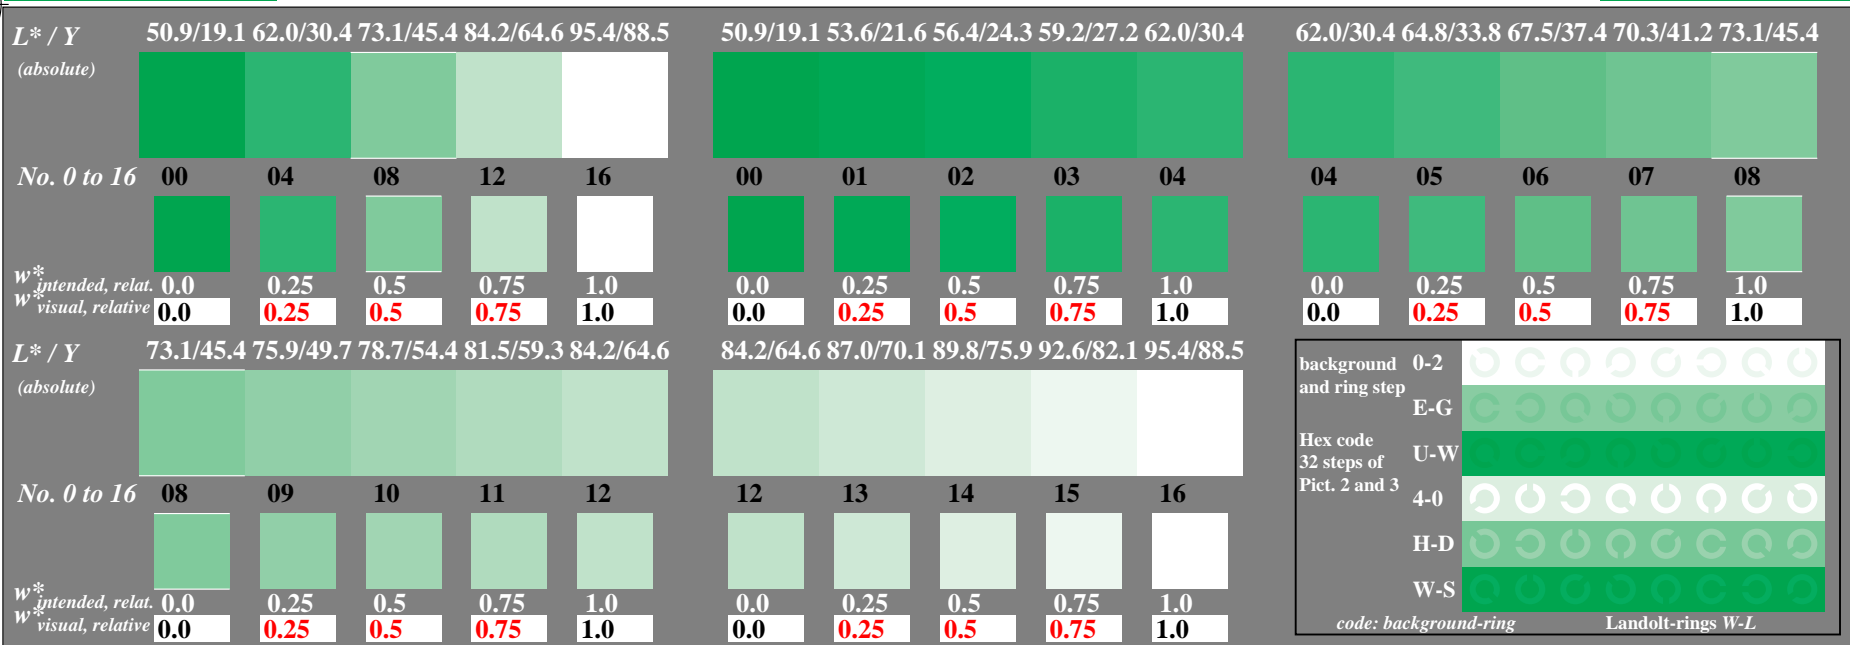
L* / Y
(absolute)
50.9/19.1 62.0/30.4 73.1/45.4 84.2/64.6 95.4/88.5
50.9/19.1 53.6/21.6 56.4/24.3 59.2/27.2 62.0/30.4
62.0/30.4 64.8/33.8 67.5/37.4 70.3/41.2 73.1/45.4

No. 0 to 16
00 04 08 12 16
00 01 02 03 04
04 05 06 07 08

w* intended, relat. 0.0 0.25 0.5 0.75 1.0 0.0 0.25 0.5 0.75 1.0 0.0 0.25 0.5 0.75 1.0
w* visual, relative 0.0 0.25 0.5 0.75 1.0 0.0 0.25 0.5 0.75 1.0 0.0 0.25 0.5 0.75 1.0

L* / Y
(absolute)
73.1/45.4 75.9/49.7 78.7/54.4 81.5/59.3 84.2/64.6
84.2/64.6 87.0/70.1 89.8/75.9 92.6/82.1 95.4/88.5

No. 0 to 16
08 09 10 11 12
12 13 14 15 16

w* intended, relat. 0.0 0.25 0.5 0.75 1.0 0.0 0.25 0.5 0.75 1.0
w* visual, relative 0.0 0.25 0.5 0.75 1.0 0.0 0.25 0.5 0.75 1.0

background and ring step
Hex code 32 steps of Pict. 2 and 3
0-2
E-G
U-W
4-0
H-D
W-S
code: background-ring
Landolt-rings W-L